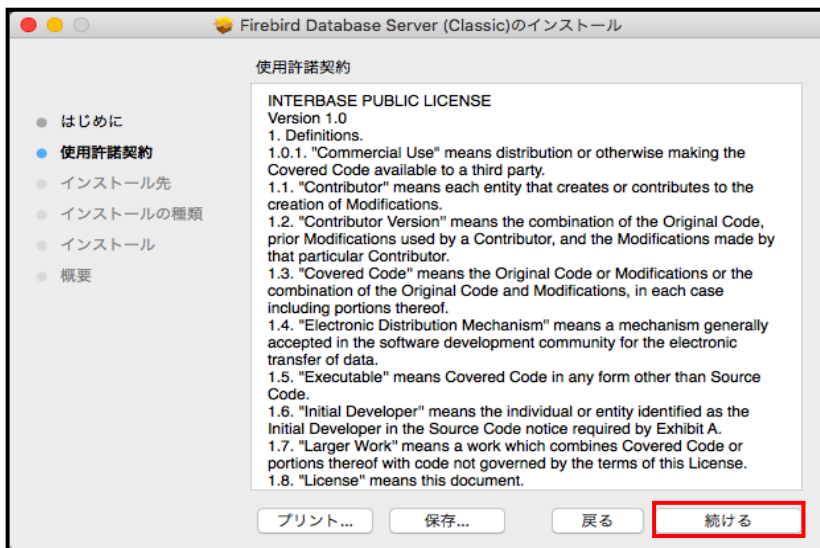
Firebird Database Server (Classic)のインストール

使用許諾契約

はじめに
使用許諾契約
インストール先
インストールの種類
インストール
概要

INTERBASE PUBLIC LICENSE
Version 1.0
1. Definitions.
1.0.1. "Commercial Use" means distribution or otherwise making the Covered Code available to a third party.
1.1. "Contributor" means each entity that creates or contributes to the creation of Modifications.
1.2. "Contributor Version" means the combination of the Original Code, prior Modifications used by a Contributor, and the Modifications made by that particular Contributor.
1.3. "Covered Code" means the Original Code or Modifications or the combination of the Original Code and Modifications, in each case including portions thereof.
1.4. "Electronic Distribution Mechanism" means a mechanism generally accepted in the software development community for the electronic transfer of data.
1.5. "Executable" means Covered Code in any form other than Source Code.
1.6. "Initial Developer" means the individual or entity identified as the Initial Developer in the Source Code notice required by Exhibit A.
1.7. "Larger Work" means a work which combines Covered Code or portions thereof with code not governed by the terms of this License.
1.8. "License" means this document.

プリント...
保存...
戻る
続ける